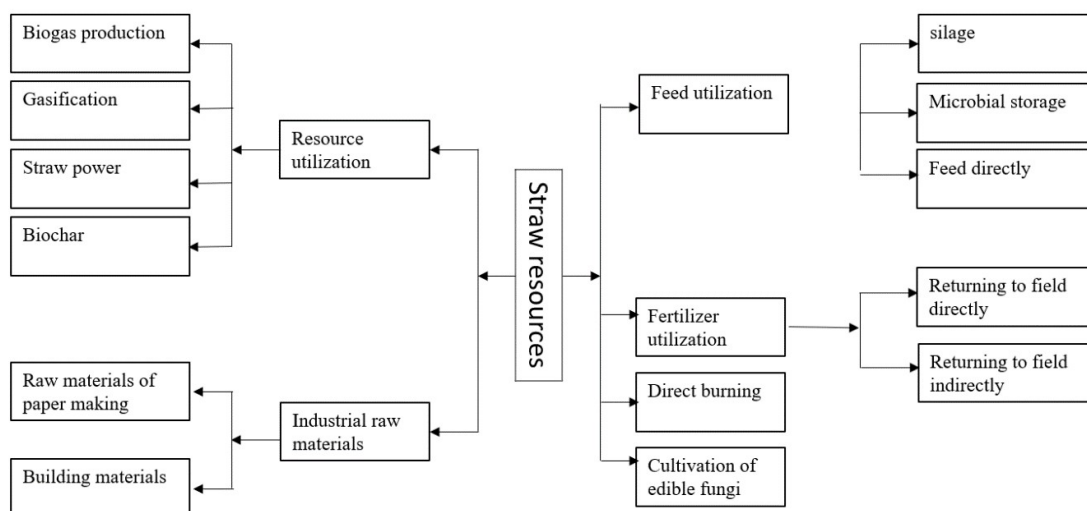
Biogas production

Gasification

Straw power

Biochar

Resource utilization

Straw resources

Feed utilization

silage

Microbial storage

Feed directly

Raw materials of paper making

Building materials

Industrial raw materials

Fertilizer utilization

Returning to field directly

Returning to field indirectly

Direct burning

Cultivation of edible fungi